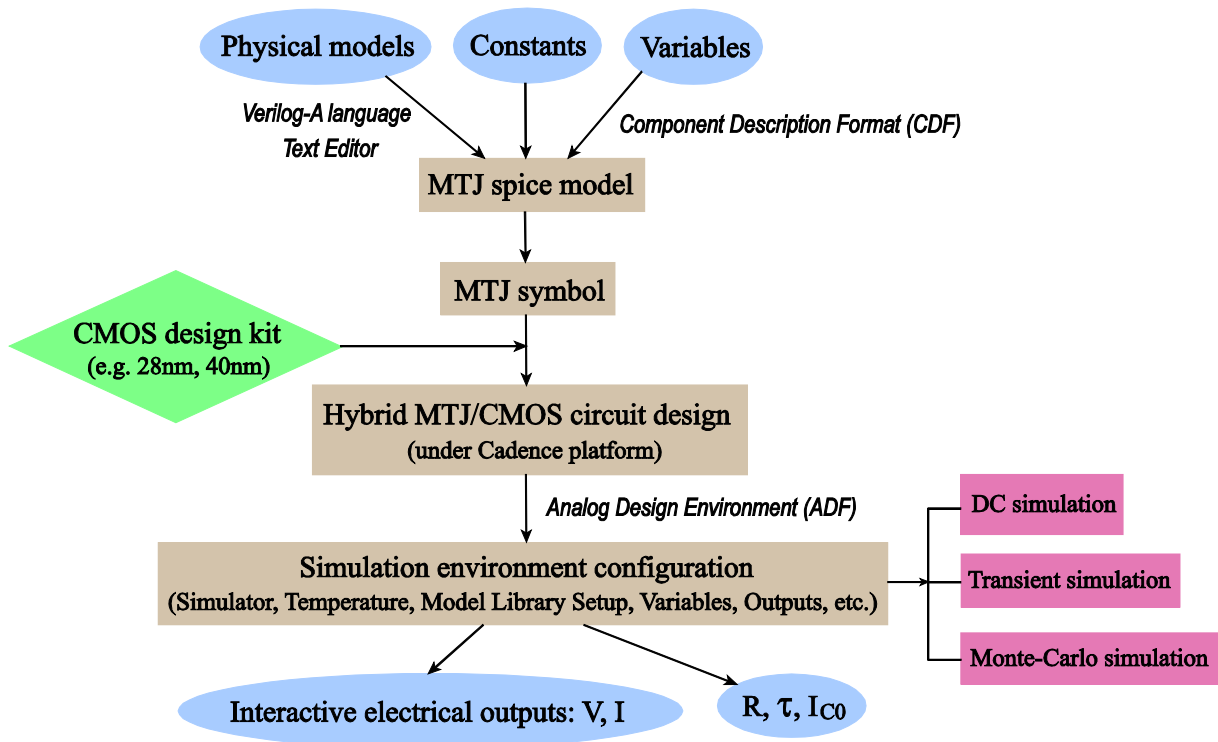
Physical models

Constants

Variables

Verilog-A language
Text Editor

Component Description Format (CDF)

MTJ spice model

MTJ symbol

CMOS design kit
(e.g. 28nm, 40nm)

Hybrid MTJ/CMOS circuit design
(under Cadence platform)

Analog Design Environment (ADF)

Simulation environment configuration
(Simulator, Temperature, Model Library Setup, Variables, Outputs, etc.)

DC simulation

Transient simulation

Monte-Carlo simulation

Interactive electrical outputs: V, I

R, $\tau$, $I_{C0}$